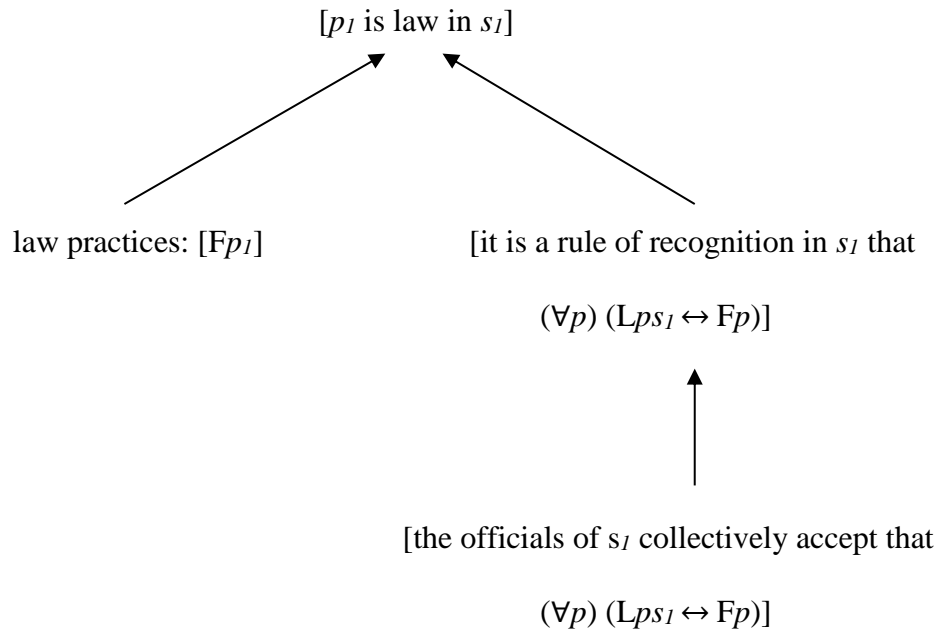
[$p_1$ is law in $s_1$]

law practices: [F$p_1$]

[it is a rule of recognition in $s_1$ that $(\forall p)$ $(\mathrm{L}ps_1 \leftrightarrow \mathrm{F}p)$]

[the officials of $s_1$ collectively accept that $(\forall p)$ $(\mathrm{L}ps_1 \leftrightarrow \mathrm{F}p)$]